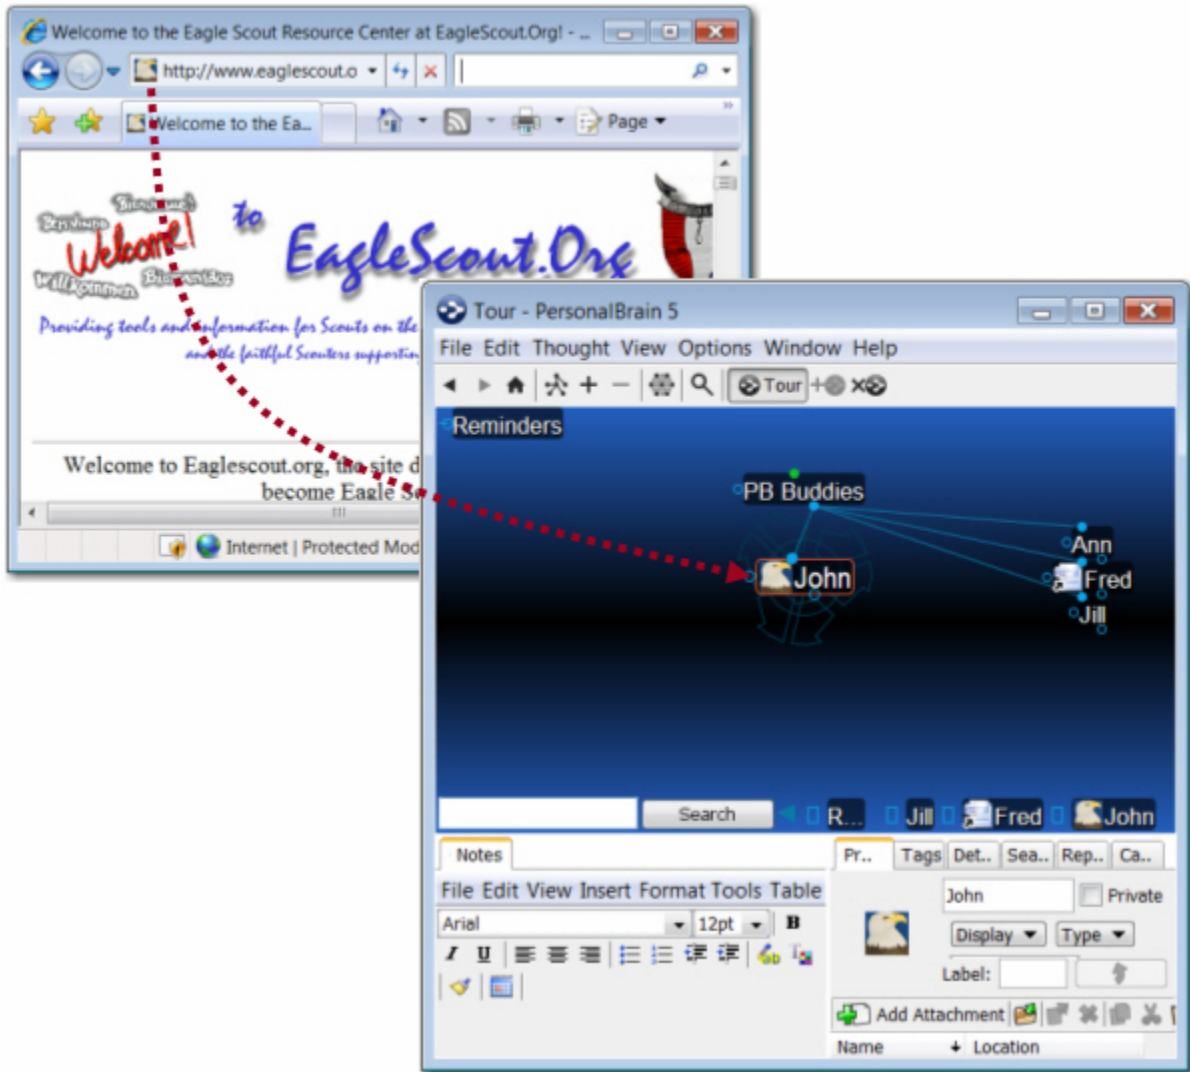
Welcome to the Eagle Scout Resource Center at EagleScout.Org! - ...

http://www.eaglescout.o

Welcome to the Ea...

Page

Bienvenue! Benvenuto Welcome! Willkommen Bienvenidos

to

EagleScout.Org

Providing tools and information for Scouts on the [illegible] and the faithful Scouters supportin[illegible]

Welcome to Eaglescout.org, the site d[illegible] become Eagle S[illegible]

Internet | Protected Mod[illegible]

Tour - PersonalBrain 5

File Edit Thought View Options Window Help

Tour

Reminders

PB Buddies

Ann

John

Fred

Jill

Search

R...

Jill

Fred

John

Notes

File Edit View Insert Format Tools Table

Arial

12pt

B

I U

Pr..

Tags

Det..

Sea..

Rep..

Ca..

John

Private

Display

Type

Label:

Add Attachment

Name

Location